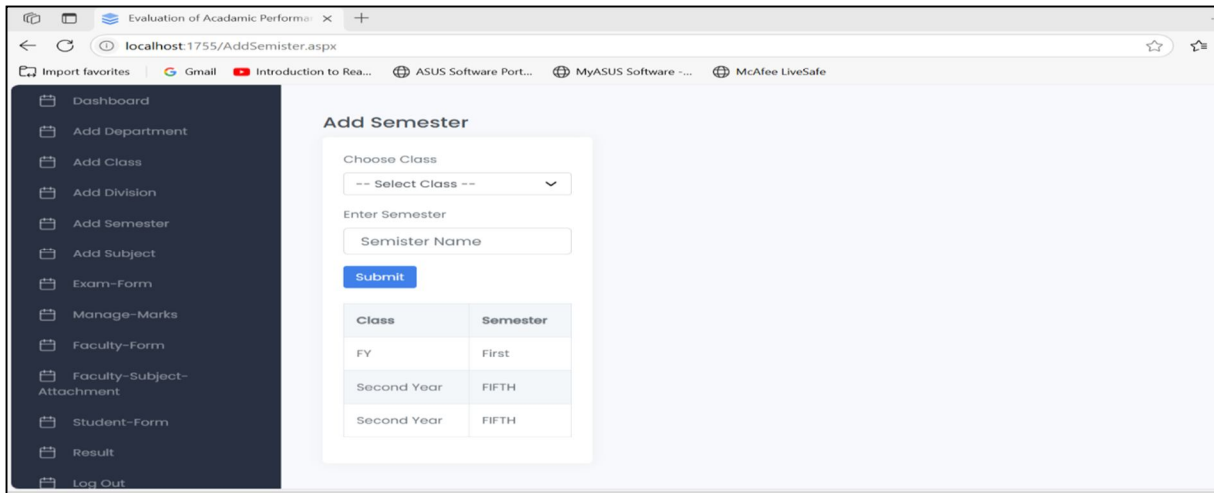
Evaluation of Acadamic Performar ×  +

localhost:1755/AddSemister.aspx

Import favorites | Gmail  Introduction to Rea...  ASUS Software Port...  MyASUS Software -...  McAfee LiveSafe

Dashboard
Add Department
Add Class
Add Division
Add Semester
Add Subject
Exam-Form
Manage-Marks
Faculty-Form
Faculty-Subject-Attachment
Student-Form
Result
Log Out

Add Semester

Choose Class

-- Select Class --

Enter Semester

Semister Name

Submit

| Class | Semester |
|---|---|
| FY | First |
| Second Year | FIFTH |
| Second Year | FIFTH |